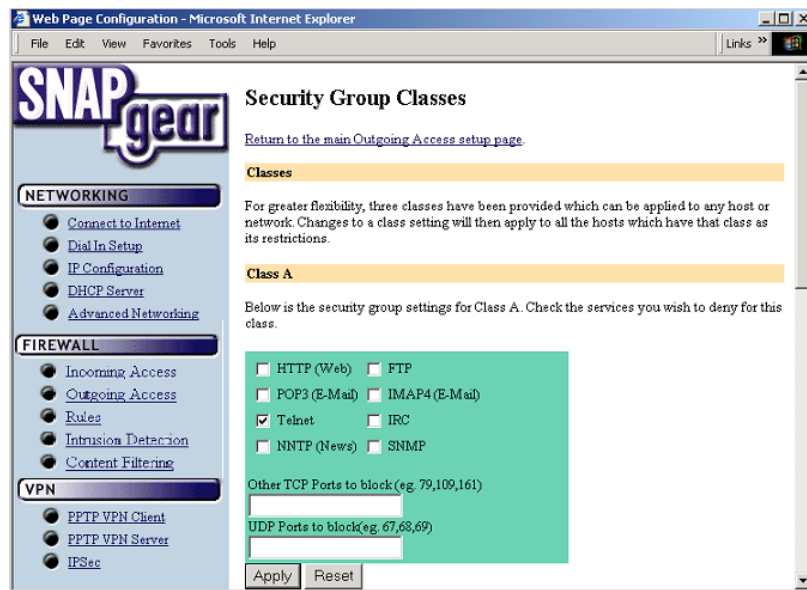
Web Page Configuration - Microsoft Internet Explorer

File Edit View Favorites Tools Help

Links »

SNAP gear

NETWORKING

Connect to Internet

Dial In Setup

IP Configuration

DHCP Server

Advanced Networking

FIREWALL

Incoming Access

Outgoing Access

Rules

Intrusion Detection

Content Filtering

VPN

PPTP VPN Client

PPTP VPN Server

IPSec

Security Group Classes

Return to the main Outgoing Access setup page.

Classes

For greater flexibility, three classes have been provided which can be applied to any host or network. Changes to a class setting will then apply to all the hosts which have that class as its restrictions.

Class A

Below is the security group settings for Class A. Check the services you wish to deny for this class.

HTTP (Web) FTP

POP3 (E-Mail) IMAP4 (E-Mail)

Telnet IRC

NNTP (News) SNMP

Other TCP Ports to block (eg. 79,109,161)

UDP Ports to block(eg. 67,68,69)

Apply Reset